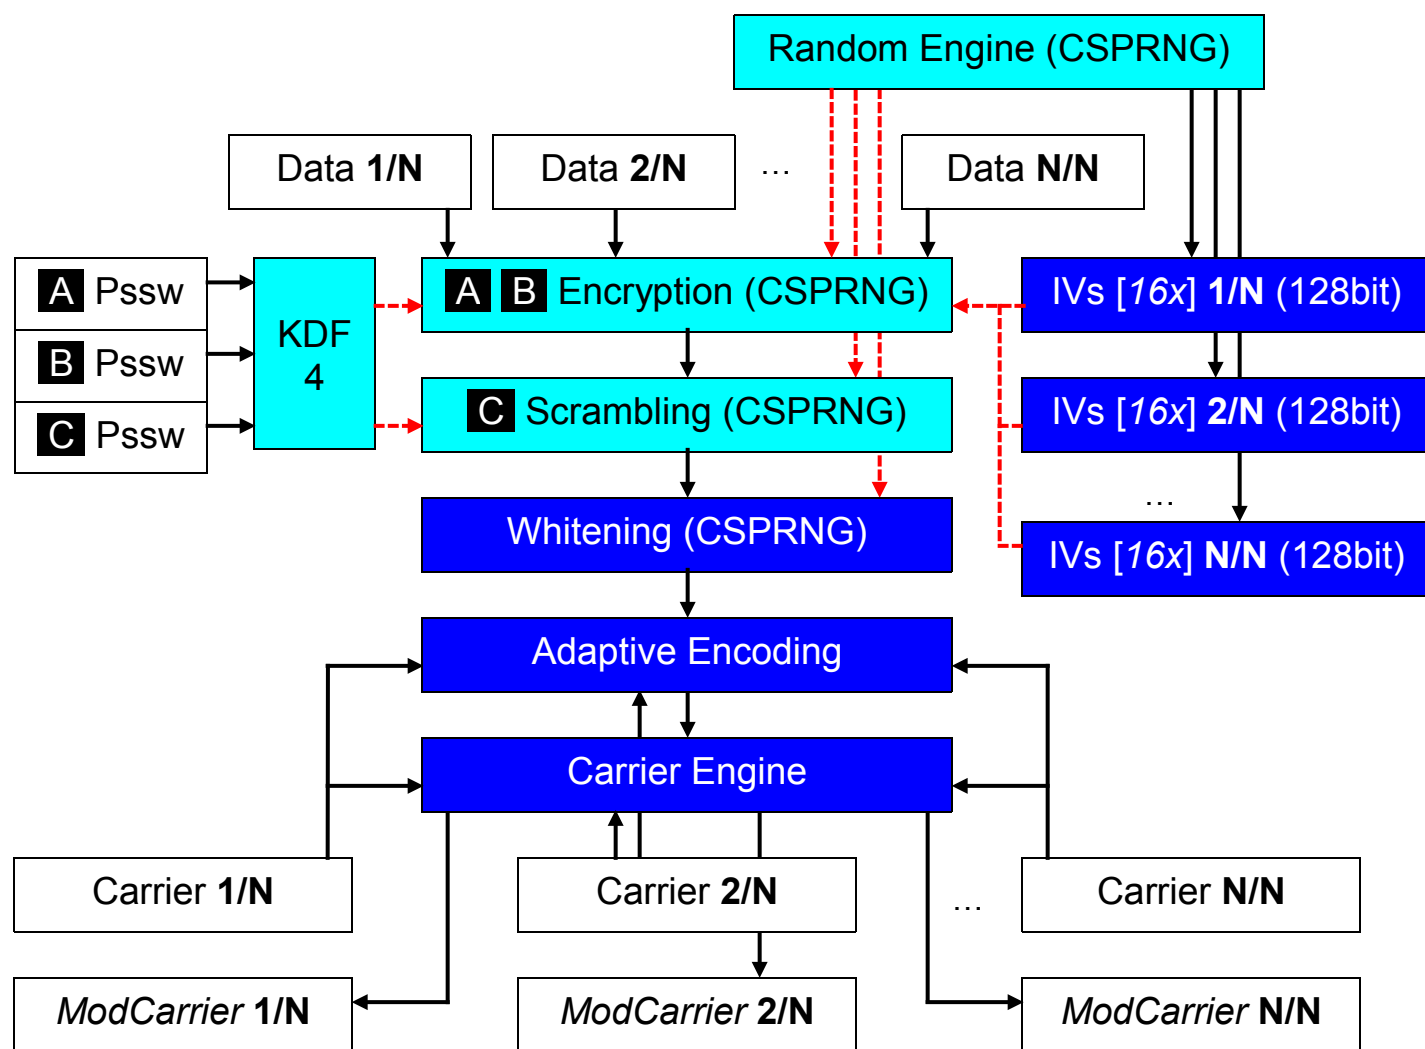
Random Engine (CSPRNG)

Data **1/N**

Data **2/N**

...

Data **N/N**

A Pssw

B Pssw

C Pssw

KDF 4

A B Encryption (CSPRNG)

C Scrambling (CSPRNG)

Whitening (CSPRNG)

IVs [*16x*] **1/N** (128bit)

IVs [*16x*] **2/N** (128bit)

...

IVs [*16x*] **N/N** (128bit)

Adaptive Encoding

Carrier Engine

Carrier **1/N**

Carrier **2/N**

...

Carrier **N/N**

*ModCarrier* **1/N**

*ModCarrier* **2/N**

*ModCarrier* **N/N**